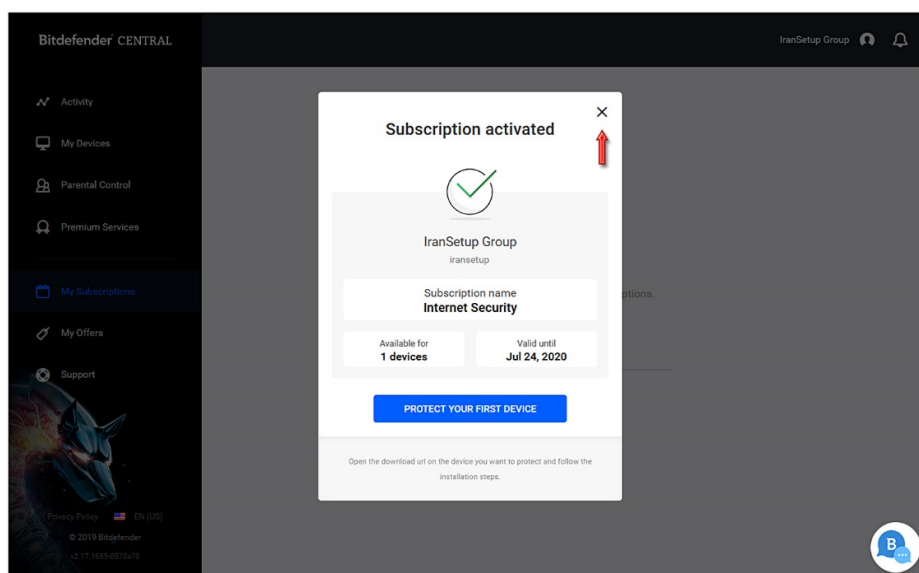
Bitdefender CENTRAL

IranSetup Group

Activity

My Devices

Parental Control

Premium Services

My Subscriptions

My Offers

Support

Privacy Policy EN (US)

© 2019 Bitdefender

v2.17.1685-0570a70

Subscription activated

IranSetup Group

iransetup

Subscription name

Internet Security

Available for

1 devices

Valid until

Jul 24, 2020

PROTECT YOUR FIRST DEVICE

Open the download url on the device you want to protect and follow the installation steps.

ptions.

B